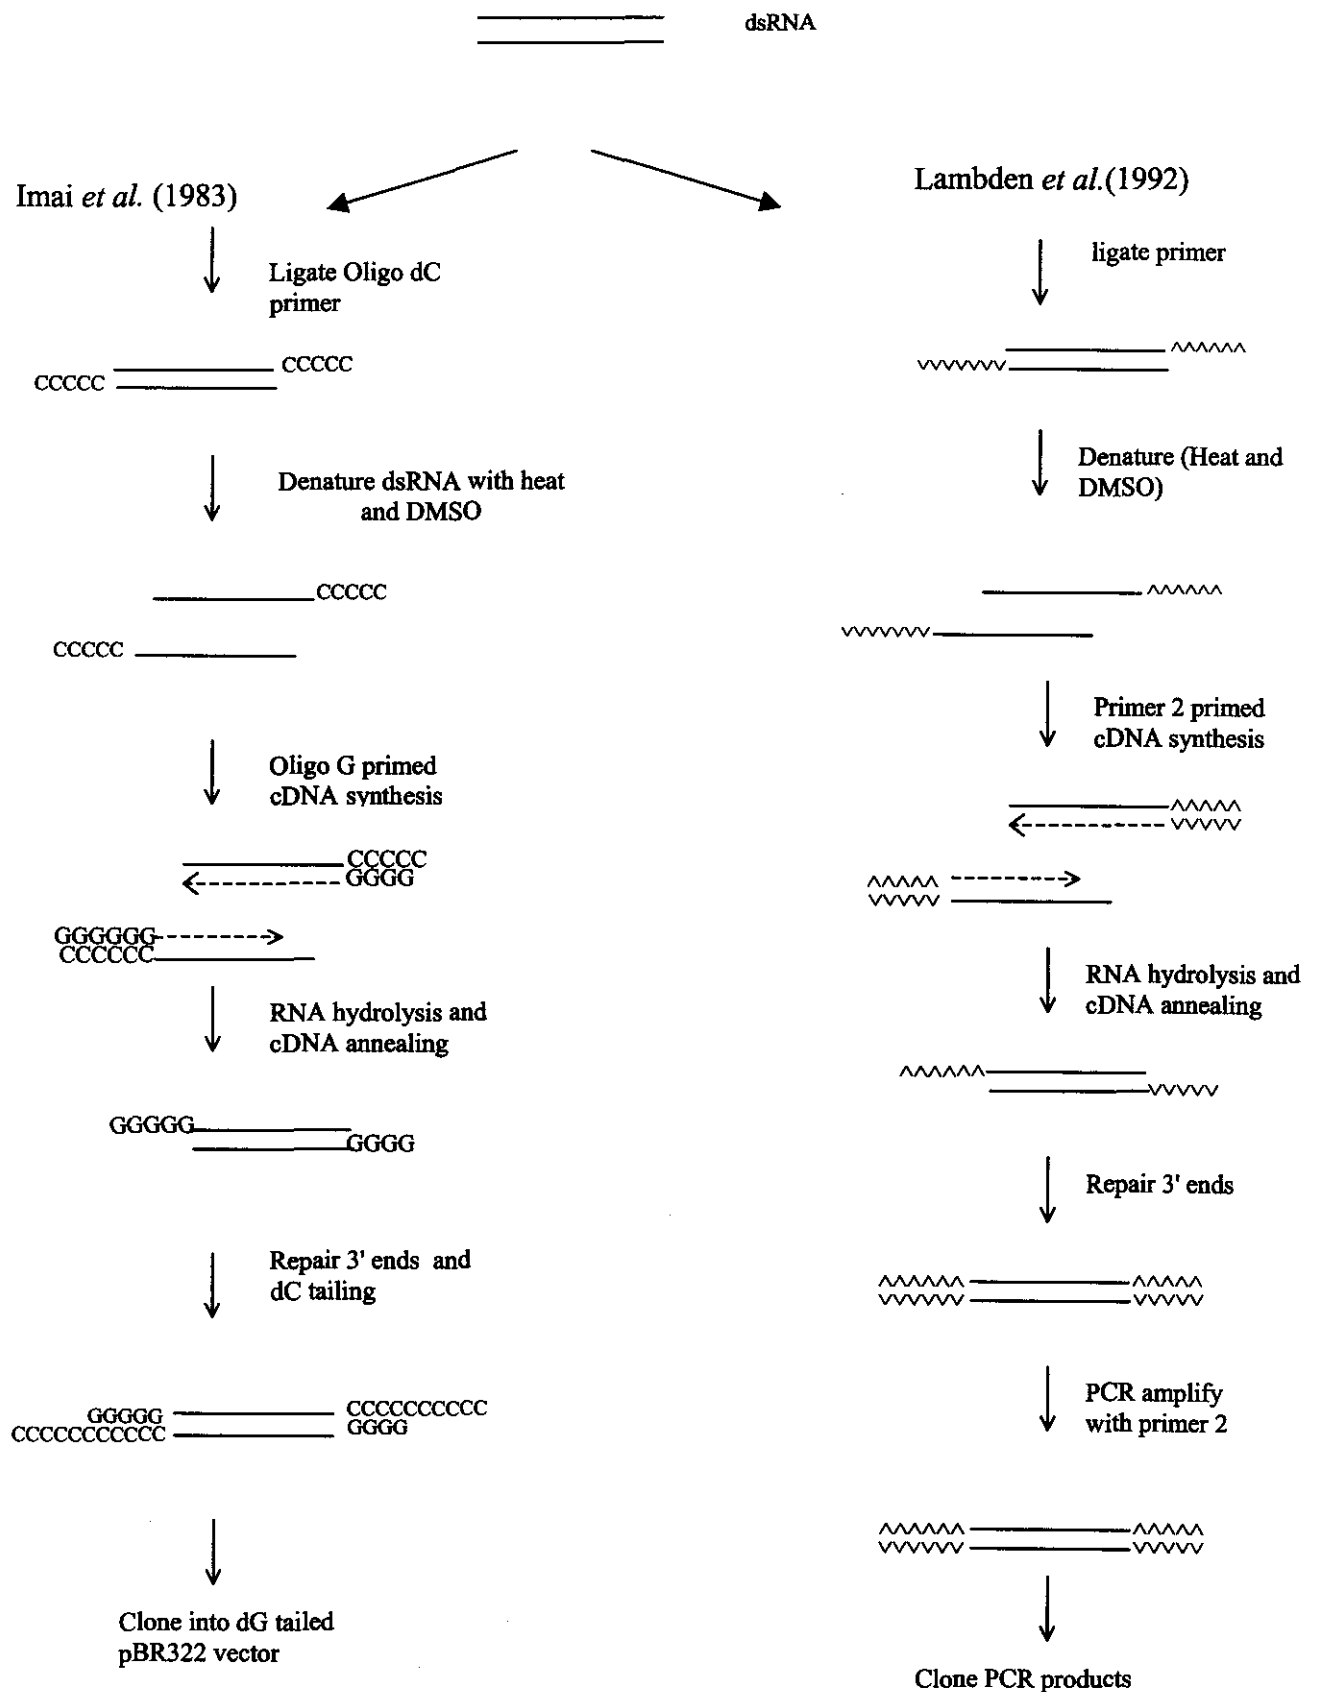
dsRNA

Imai *et al.* (1983)

Ligate Oligo dC primer

CCCCC

CCCCC

Denature dsRNA with heat and DMSO

CCCCC

CCCCC

Oligo G primed cDNA synthesis

CCCCC

GGGG

GGGGGG

CCCCCC

RNA hydrolysis and cDNA annealing

GGGGG

GGGG

Repair 3' ends and dC tailing

GGGGG

CCCCCCCCCCC

CCCCCCCCCC

GGGG

Clone into dG tailed pBR322 vector

Lambden *et al.*(1992)

ligate primer

Denature (Heat and DMSO)

Primer 2 primed cDNA synthesis

RNA hydrolysis and cDNA annealing

Repair 3' ends

PCR amplify with primer 2

Clone PCR products